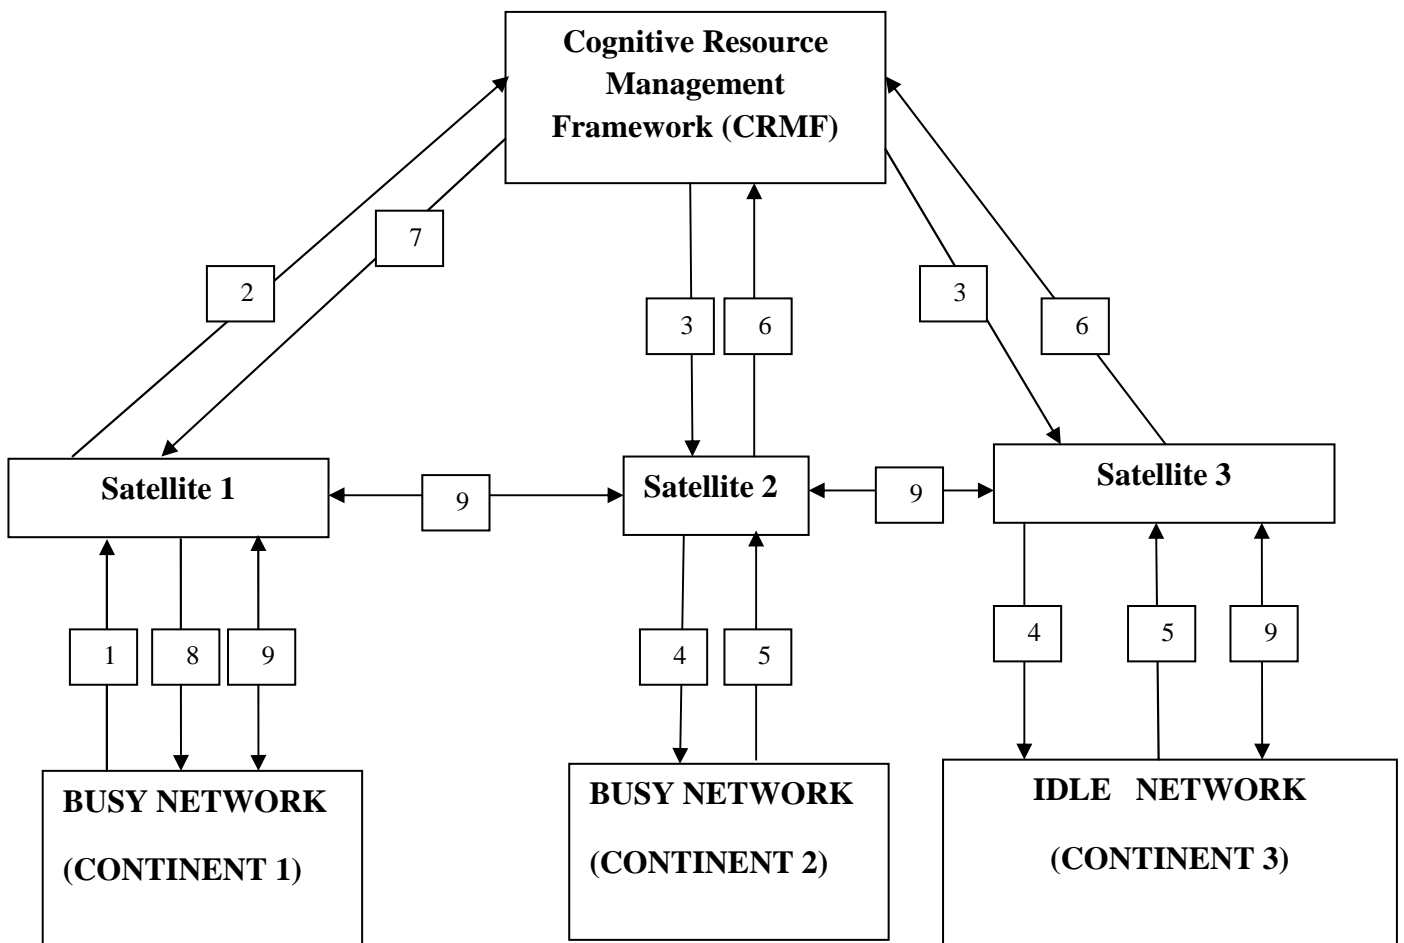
Cognitive Resource Management Framework (CRMF)

7

2

3

6

3

6

Satellite 1

9

Satellite 2

9

Satellite 3

1

8

9

4

5

4

5

9

BUSY NETWORK

(CONTINENT 1)

BUSY NETWORK

(CONTINENT 2)

IDLE NETWORK

(CONTINENT 3)